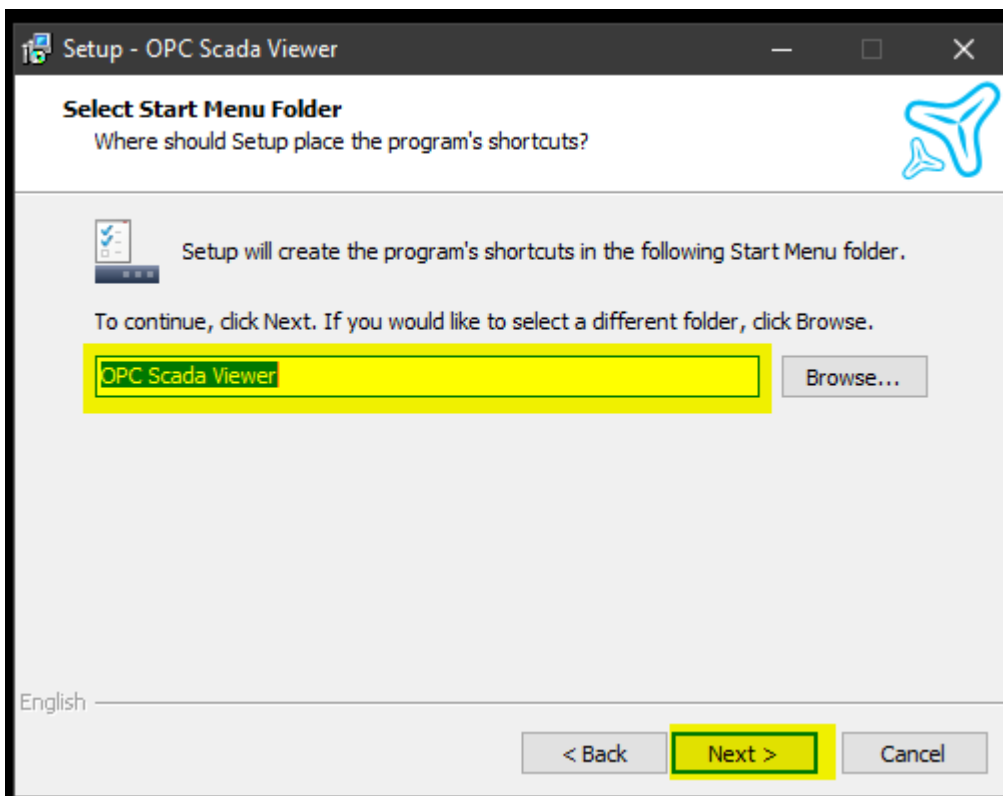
Setup - OPC Scada Viewer

Select Start Menu Folder
Where should Setup place the program's shortcuts?

Setup will create the program's shortcuts in the following Start Menu folder.

To continue, click Next. If you would like to select a different folder, click Browse.

OPC Scada Viewer

Browse...

English

< Back

Next >

Cancel